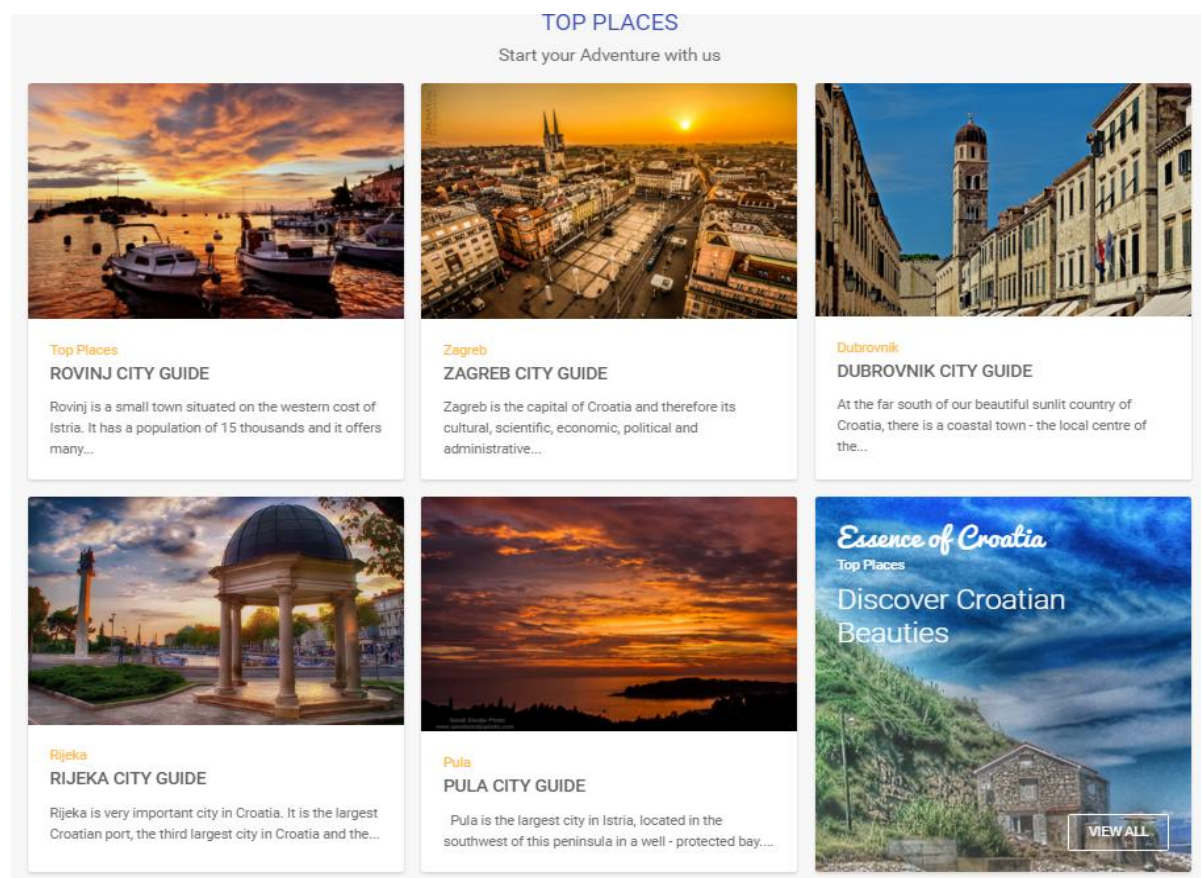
TOP PLACES

Start your Adventure with us

Top Places

ROVINJ CITY GUIDE

Rovinj is a small town situated on the western cost of Istria. It has a population of 15 thousands and it offers many...

Zagreb

ZAGREB CITY GUIDE

Zagreb is the capital of Croatia and therefore its cultural, scientific, economic, political and administrative...

Dubrovnik

DUBROVNIK CITY GUIDE

At the far south of our beautiful sunlit country of Croatia, there is a coastal town - the local centre of the...

Rijeka

RIJEKA CITY GUIDE

Rijeka is very important city in Croatia. It is the largest Croatian port, the third largest city in Croatia and the...

Pula

PULA CITY GUIDE

Pula is the largest city in Istria, located in the southwest of this peninsula in a well - protected bay....

Essence of Croatia

Top Places

Discover Croatian Beauties

VIEW ALL